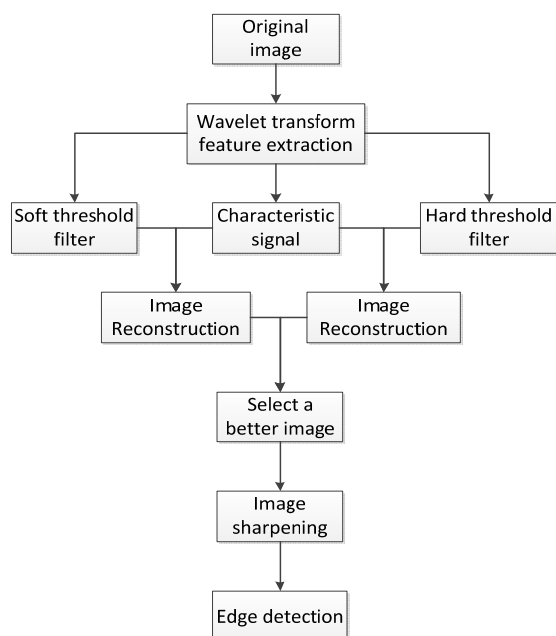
Original image

Wavelet transform feature extraction

Soft threshold filter

Characteristic signal

Hard threshold filter

Image Reconstruction

Image Reconstruction

Select a better image

Image sharpening

Edge detection